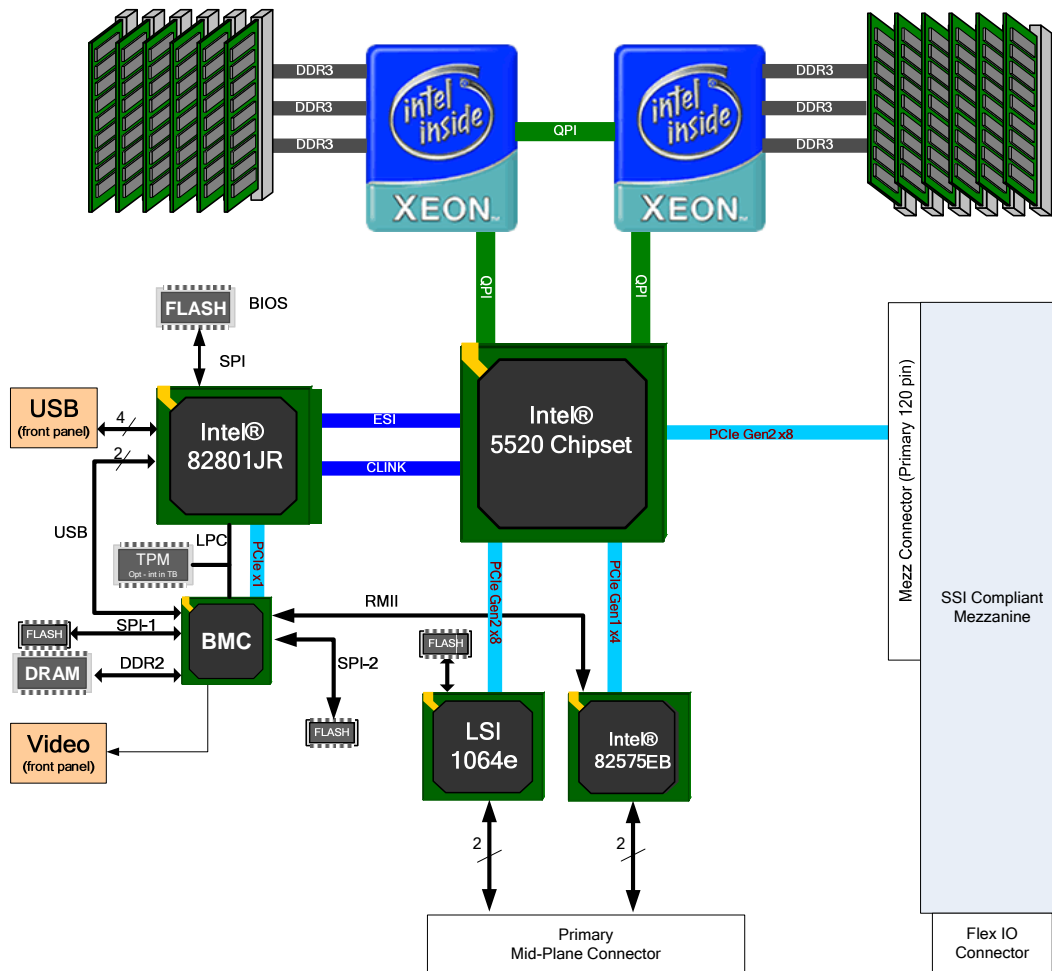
DDR3
DDR3
DDR3

intel inside
XEON

QPI

intel inside
XEON

DDR3
DDR3
DDR3

QPI
QPI

FLASH
BIOS
SPI

USB
(front panel)
4
2

Intel®
82801JR

ESI
CLINK

Intel®
5520 Chipset

PCIe Gen2 x8

Mezz Connector (Primary 120 pin)

SSI Compliant
Mezzanine

USB
LPC
TPM
Opt - int in TB
PCIe x1

RMII
PCIe Gen2 x8
PCIe Gen1 x4

FLASH
SPI-1
BMC
DRAM
DDR2
SPI-2
FLASH
FLASH

LSI
1064e

Intel®
82575EB

Video
(front panel)

2
2

Primary
Mid-Plane Connector

Flex IO
Connector